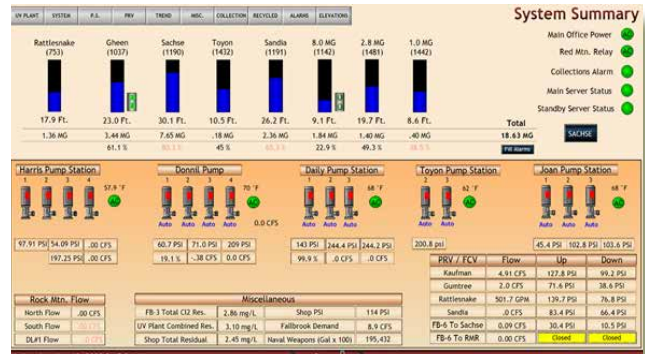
WU PLANT | SYSTEM | P.S. | PRV | TREND | MISC. | COLLECTION | RECYCLED | ALARMS | ELEVATIONS

System Summary

Rattlesnake (753) | Gheen (1037) | Sachse (1190) | Toyon (1432) | Sandia (1191) | 8.0 MG (1142) | 2.8 MG (1481) | 1.0 MG (1442)

17.9 Ft. | 23.0 Ft. | 30.1 Ft. | 10.5 Ft. | 26.2 Ft. | 9.1 Ft. | 19.7 Ft. | 8.6 Ft.

1.36 MG | 3.44 MG | 7.65 MG | .18 MG | 2.36 MG | 1.84 MG | 1.40 MG | .40 MG

61.1 % | 93.1 % | 45 % | 65.3 % | 22.9 % | 49.3 % | 38.5 %

Total
18.63 MG
Fill Alarms

Main Office Power
Red Mtn. Relay
Collections Alarm
Main Server Status
Standby Server Status
SACHSE

Harris Pump Station
1 2 3 4
57.9 °F
97.91 PSI | 54.09 PSI | .00 CFS
197.25 PSI | .00 CFS

Donnil Pump
1 2 3 4
Auto Auto Auto Auto
70 °F
0.0 CFS
60.7 PSI | 71.0 PSI | 209 PSI
19.1 % | -.38 CFS | 0.0 CFS

Daily Pump Station
1 2 3
Auto Auto Auto
68 °F
143 PSI | 244.4 PSI | 244.2 PSI
99.9 % | .0 CFS | .0 CFS

Toyon Pump Station
1 2
62 °F
200.8 psi

Joan Pump Station
1 2 3
Auto Auto Auto
68 °F
45.4 PSI | 102.8 PSI | 103.6 PSI

| PRV / FCV | Flow | Up | Down |
|---|---|---|---|
| Kaufman | 4.91 CFS | 127.8 PSI | 99.2 PSI |
| Guntree | 2.0 CFS | 71.6 PSI | 38.6 PSI |
| Rattlesnake | 501.7 GPM | 139.7 PSI | 76.8 PSI |
| Sandia | .0 CFS | 83.4 PSI | 66.4 PSI |
| FB-6 To Sachse | 0.09 CFS | 30.4 PSI | 10.5 PSI |
| FB-6 To RMR | 0.00 CFS | Closed | Closed |

Rock Mtn. Flow
| North Flow | .00 CFS |
|---|---|
| South Flow | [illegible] |
| DL#1 Flow | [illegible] |

Miscellaneous
| FB-3 Total Cl2 Res. | 2.86 mg/L | Shop PSI | 114 PSI |
|---|---|---|---|
| UV Plant Combined Res. | 3.10 mg/L | Fallbrook Demand | 8.9 CFS |
| Shop Total Residual | 2.45 mg/L | Naval Weapons (Gal x 100) | 195,432 |